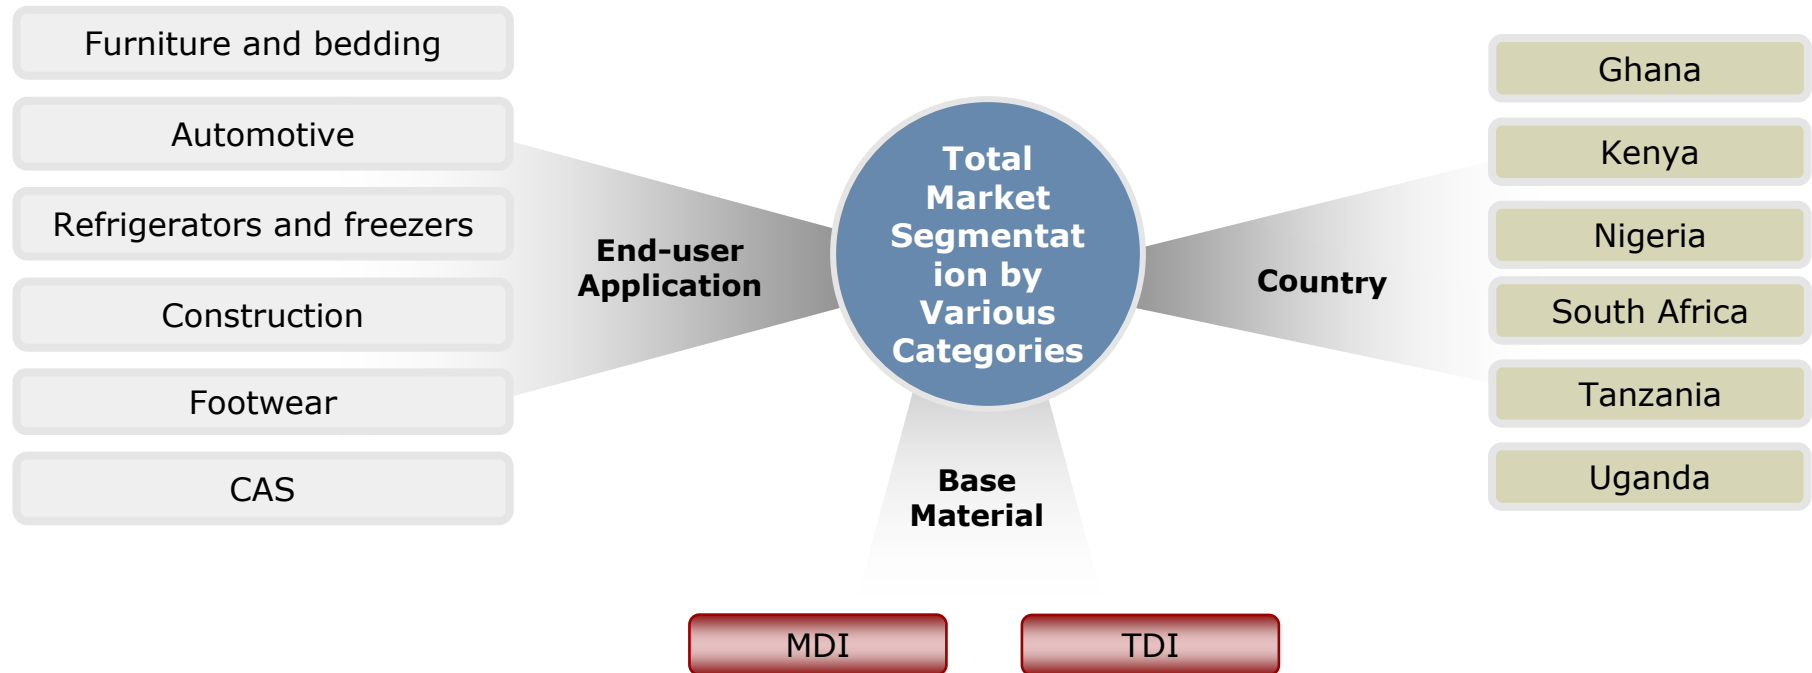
Furniture and bedding

Automotive

Refrigerators and freezers

Construction

Footwear

CAS

End-user Application

Total Market Segmentation by Various Categories

Country

Ghana

Kenya

Nigeria

South Africa

Tanzania

Uganda

Base Material

MDI

TDI